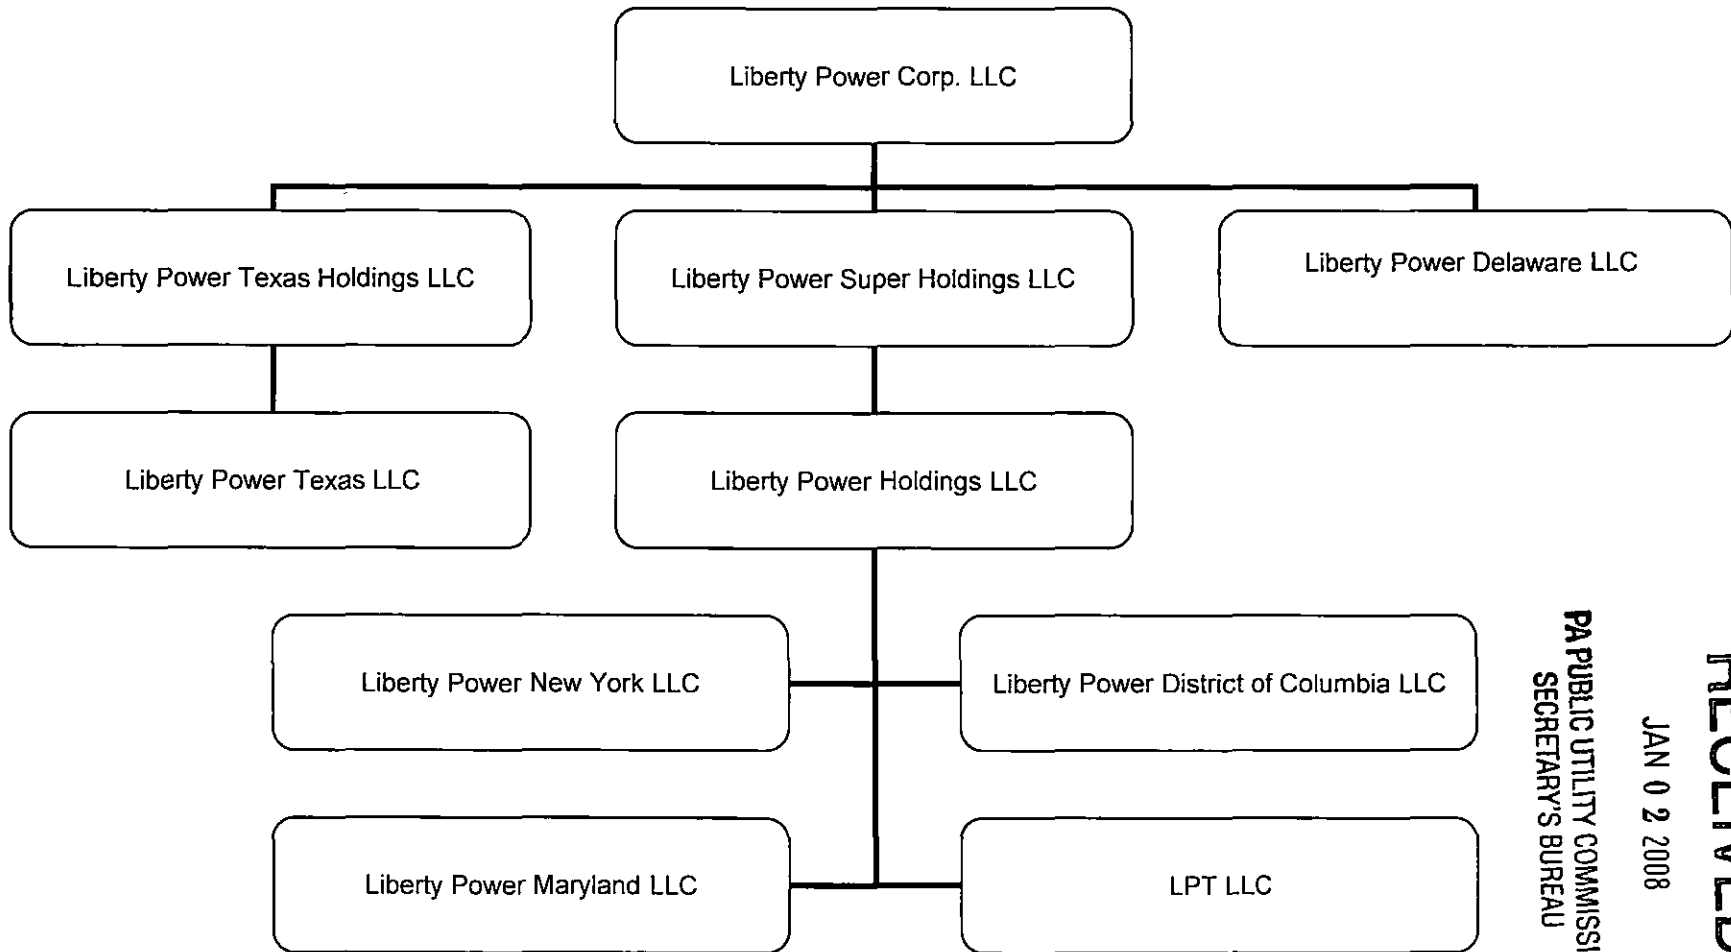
Liberty Power Corp. LLC

Liberty Power Texas Holdings LLC

Liberty Power Super Holdings LLC

Liberty Power Delaware LLC

Liberty Power Texas LLC

Liberty Power Holdings LLC

Liberty Power New York LLC

Liberty Power District of Columbia LLC

Liberty Power Maryland LLC

LPT LLC

RECEIVED
JAN 0 2 2008
PA PUBLIC UTILITY COMMISSI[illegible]
SECRETARY'S BUREAU